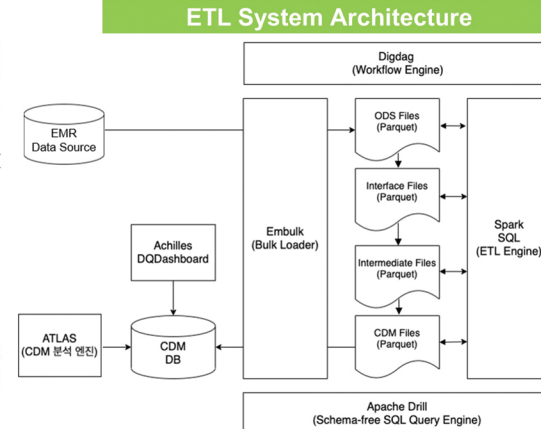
ETL System Architecture

Digdag
(Workflow Engine)

EMR
Data Source

ODS Files
(Parquet)

Interface Files
(Parquet)

Intermediate Files
(Parquet)

CDM Files
(Parquet)

Embulk
(Bulk Loader)

Spark
SQL
(ETL Engine)

Achilles
DQDashboard

ATLAS
(CDM 분석 엔진)

CDM
DB

Apache Drill
(Schema-free SQL Query Engine)